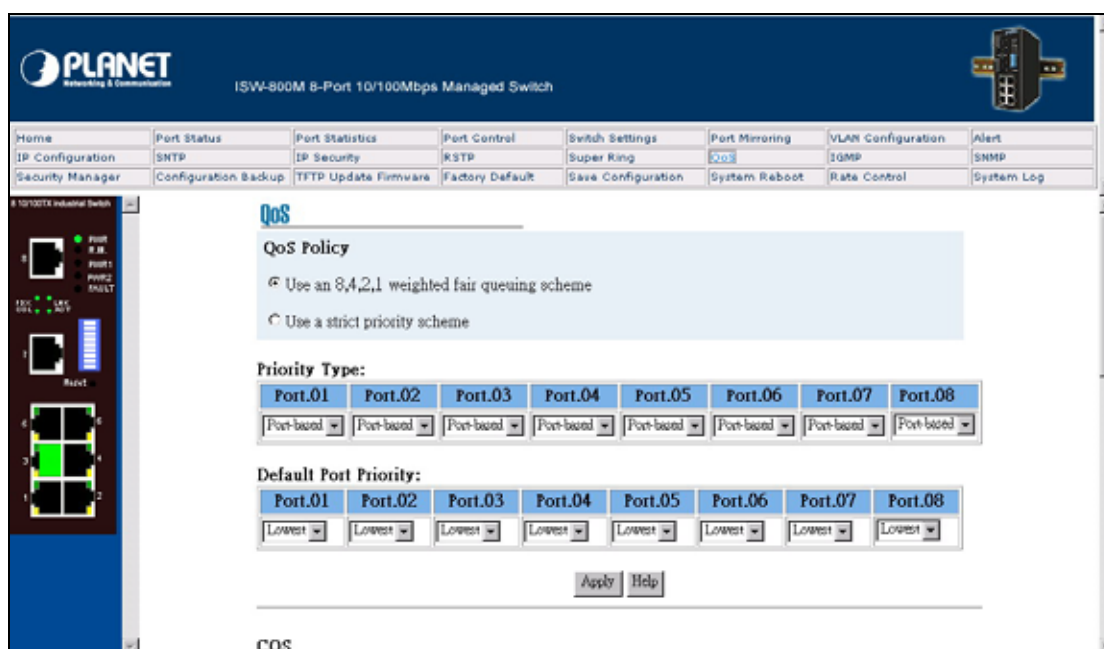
PLANET
Networking & Communication

ISW-800M 8-Port 10/100Mbps Managed Switch

| Home | Port Status | Port Statistics | Port Control | Switch Settings | Port Mirroring | VLAN Configuration | Alert |
|---|---|---|---|---|---|---|---|
| IP Configuration | SNTP | IP Security | RSTP | Super Ring | QoS | IGMP | SNMP |
| Security Manager | Configuration Backup | TFTP Update Firmware | Factory Default | Save Configuration | System Reboot | Rate Control | System Log |

8 10/100TX Industrial Switch
PWR
R.M.
PWR1
PWR2
FAULT
FDX COL
LNK ACT
Reset

QoS

QoS Policy

Use an 8,4,2,1 weighted fair queuing scheme

Use a strict priority scheme

Priority Type:

| Port.01 | Port.02 | Port.03 | Port.04 | Port.05 | Port.06 | Port.07 | Port.08 |
|---|---|---|---|---|---|---|---|
| Port-based | Port-based | Port-based | Port-based | Port-based | Port-based | Port-based | Port-based |

Default Port Priority:

| Port.01 | Port.02 | Port.03 | Port.04 | Port.05 | Port.06 | Port.07 | Port.08 |
|---|---|---|---|---|---|---|---|
| Lowest | Lowest | Lowest | Lowest | Lowest | Lowest | Lowest | Lowest |

Apply Help

COS